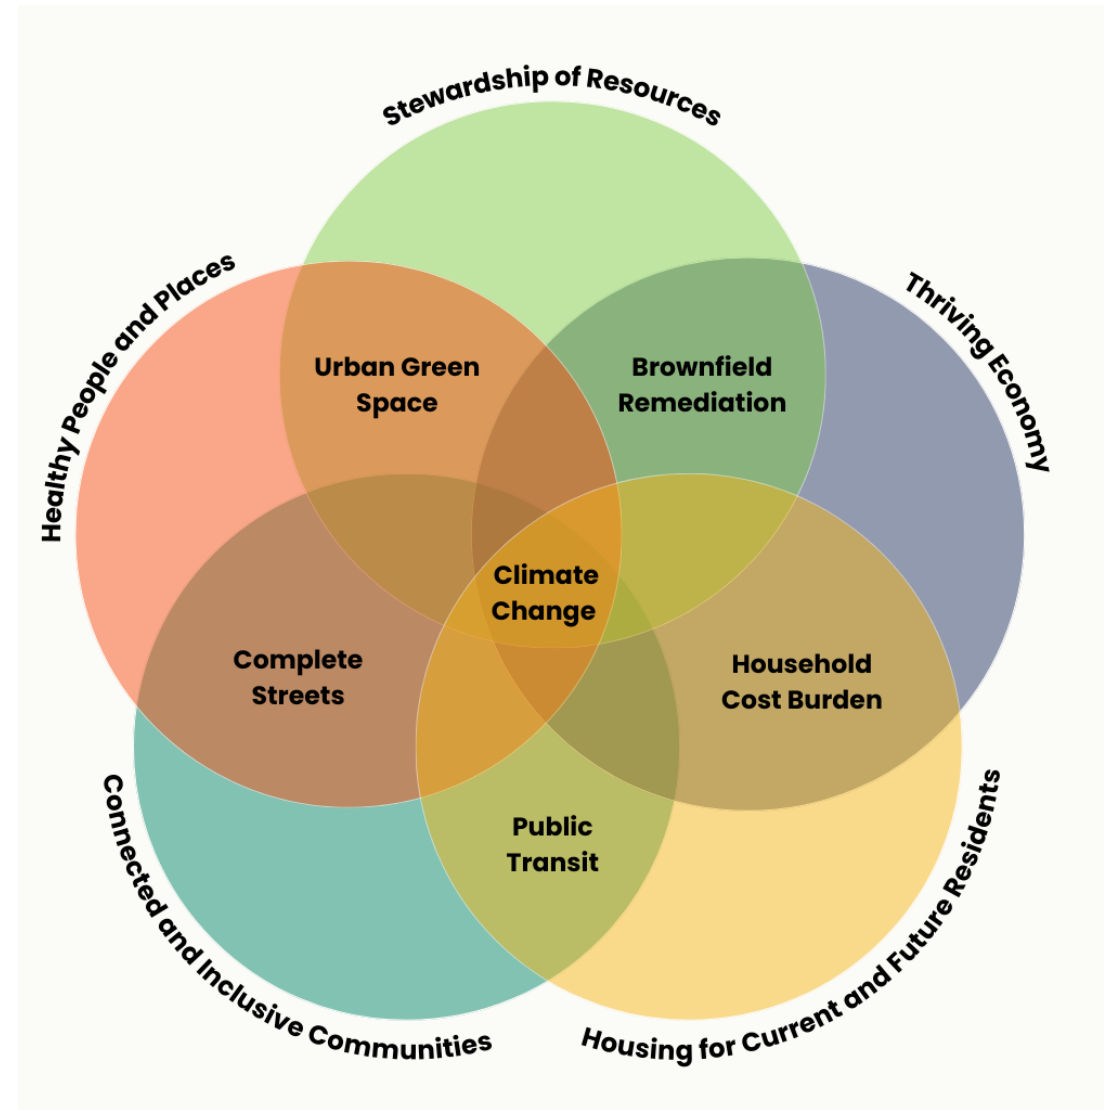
Stewardship of Resources

Healthy People and Places

Thriving Economy

Urban Green Space

Brownfield Remediation

Climate Change

Complete Streets

Household Cost Burden

Public Transit

Connected and Inclusive Communities

Housing for Current and Future Residents